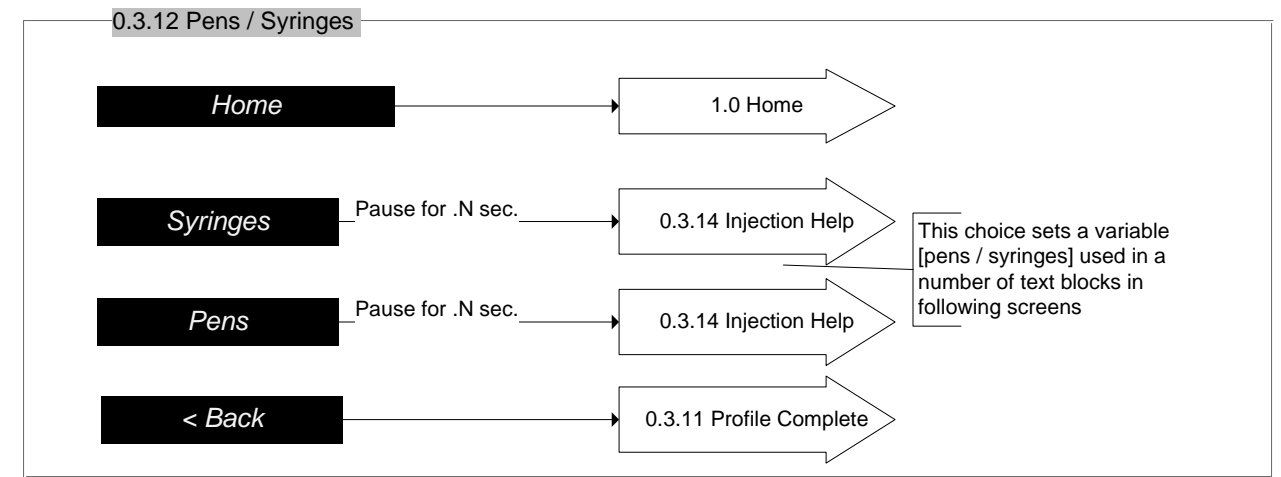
0.3.12 Pens / Syringes

Home

1.0 Home

Syringes

Pause for .N sec.

0.3.14 Injection Help

This choice sets a variable [pens / syringes] used in a number of text blocks in following screens

Pens

Pause for .N sec.

0.3.14 Injection Help

< Back

0.3.11 Profile Complete